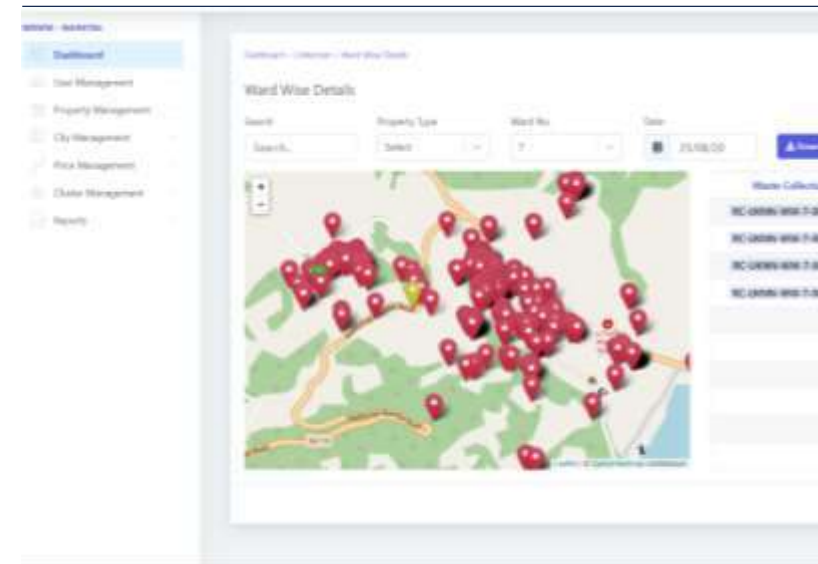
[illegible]

Dashboard
User Management
Property Management
City Management
Price Management
Cluster Management
Reports

Dashboard / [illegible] / Ward Wise Details

Ward Wise Details

Search
Search...

Property Type
Select

Ward No
7

Date
25/08/20

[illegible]

+
-

Waste Collectio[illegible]
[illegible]
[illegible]
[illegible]
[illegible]

Leaflet | © OpenStreetMap contributors